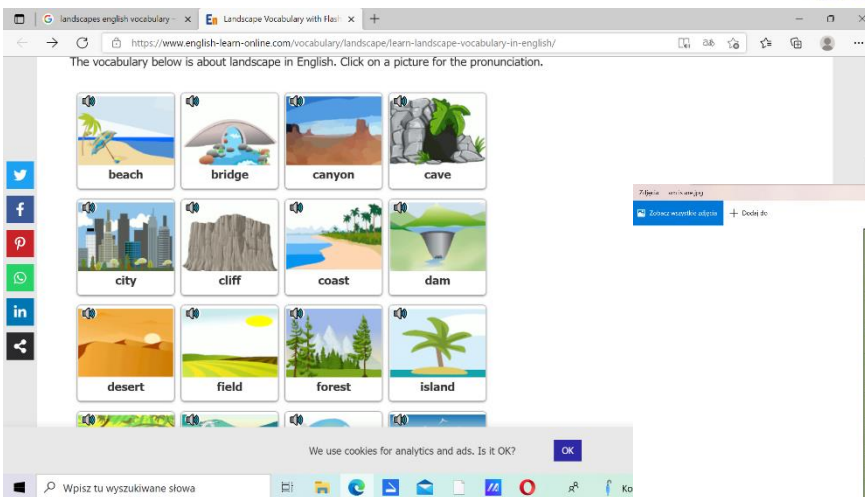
landscapes english vocabulary ×
Landscape Vocabulary with Flash ×
+
https://www.english-learn-online.com/vocabulary/landscape/learn-landscape-vocabulary-in-english/

The vocabulary below is about landscape in English. Click on a picture for the pronunciation.

beach
bridge
canyon
cave
city
cliff
coast
dam
desert
field
forest
island

Zdjęcia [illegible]
Zobacz wszystkie zdjęcia
Dodaj do

We use cookies for analytics and ads. Is it OK?
OK

Wpisz tu wyszukiwane słowa
Ko